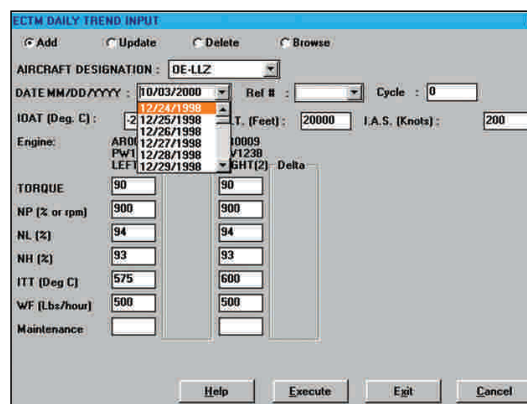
ECTM DAILY TREND INPUT

Add Update Delete Browse

AIRCRAFT DESIGNATION : DE-LLZ

DATE MM/DD/YYYY : 10/03/2000

12/24/1998
12/25/1998
12/26/1998
12/27/1998
12/28/1998
12/29/1998

Ref # :

Cycle : 0

IOAT (Deg. C) : -2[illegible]

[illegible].T. (Feet) : 20000

I.A.S. (Knots) : 200

Engine: AR0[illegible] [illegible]0009
PW1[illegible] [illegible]V1238
LEFT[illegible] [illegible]GHT(2) Delta

TORQUE 90 90
NP (% or rpm) 900 900
NL (%) 94 94
NH (%) 93 93
ITT (Deg C) 575 600
WF (Lbs/hour) 500 500
Maintenance

Help Execute Exit Cancel